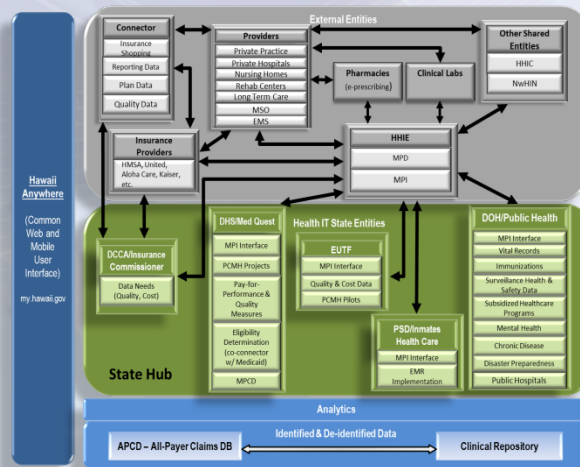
Hawaii Anywhere

(Common Web and Mobile User Interface)

my.hawaii.gov

External Entities

Connector

Insurance Shopping

Reporting Data

Plan Data

Quality Data

Providers

Private Practice

Private Hospitals

Nursing Homes

Rehab Centers

Long Term Care

MSO

EMS

Pharmacies

(e-prescribing)

Clinical Labs

Other Shared Entities

HHIC

NwHIN

Insurance Providers

HMSA, United, Aloha Care, Kaiser, etc.

HHIE

MPD

MPI

DCCA/Insurance Commissioner

Data Needs (Quality, Cost)

DHS/Med Quest

MPI Interface

PCMH Projects

Pay-for-Performance & Quality Measures

Eligibility Determination (co-connector w/ Medicaid)

MPCD

Health IT State Entities

EUTF

MPI Interface

Quality & Cost Data

PCMH Pilots

PSD/Inmates Health Care

MPI Interface

EMR Implementation

DOH/Public Health

MPI Interface

Vital Records

Immunizations

Surveillance Health & Safety Data

Subsidized Healthcare Programs

Mental Health

Chronic Disease

Disaster Preparedness

Public Hospitals

State Hub

Analytics

Identified & De-identified Data

APCD – All-Payer Claims DB

Clinical Repository